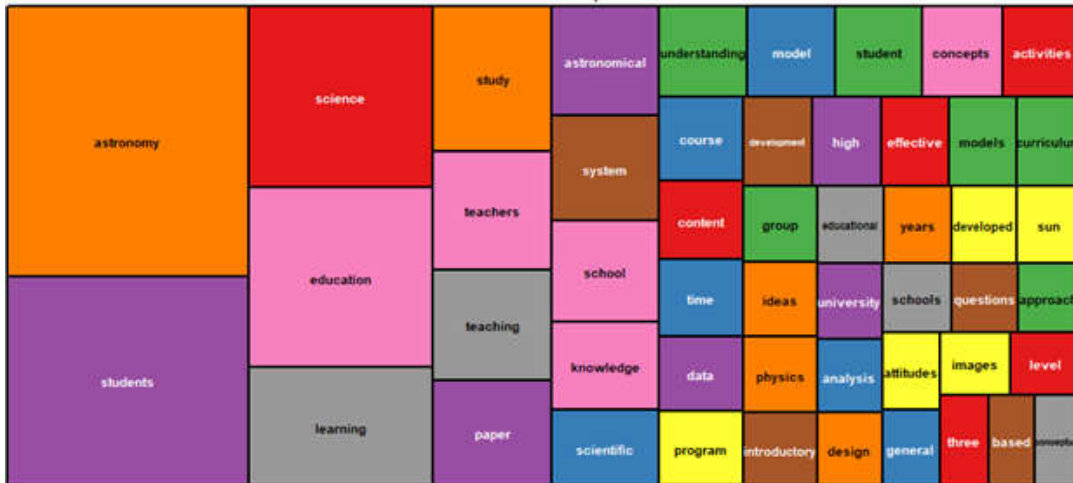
astronomy

students

science

education

learning

study

teachers

teaching

paper

astronomical

system

school

knowledge

scientific

understanding

model

student

concepts

activities

course

development

high

effective

models

curriculu

content

group

educational

years

developed

sun

time

ideas

university

schools

questions

approac

data

physics

analysis

attitudes

images

level

program

introductory

design

general

three

based

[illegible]